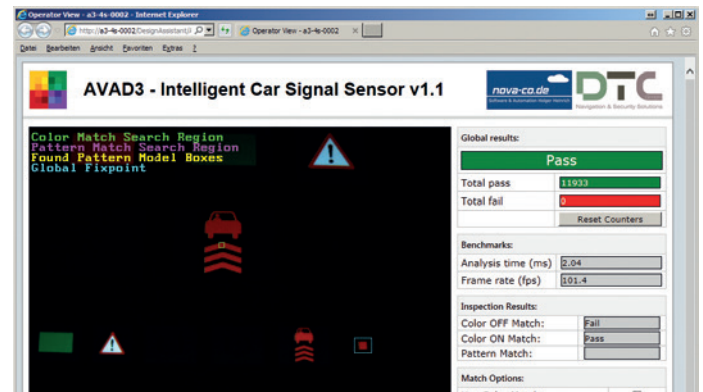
Operator View - a3-4s-0002 - Internet Explorer

http://a3-4s-0002/DesignAssistant/J

Operator View - a3-4s-0002

Datei Bearbeiten Ansicht Favoriten Extras ?

AVAD3 - Intelligent Car Signal Sensor v1.1

nova-co.de
Software & Automation Holger Netzlof

DTC
Navigation & Security Solutions

Color Match Search Region
Pattern Match Search Region
Found Pattern Model Boxes
Global Fixpoint

Global results:

Pass

| Total pass | 11933 |
|---|---|
| Total fail | 0 |

Reset Counters

Benchmarks:

| Analysis time (ms) | 2.04 |
|---|---|
| Frame rate (fps) | 101.4 |

Inspection Results:

| Color OFF Match: | Fail |
|---|---|
| Color ON Match: | Pass |
| Pattern Match: | |

Match Options: